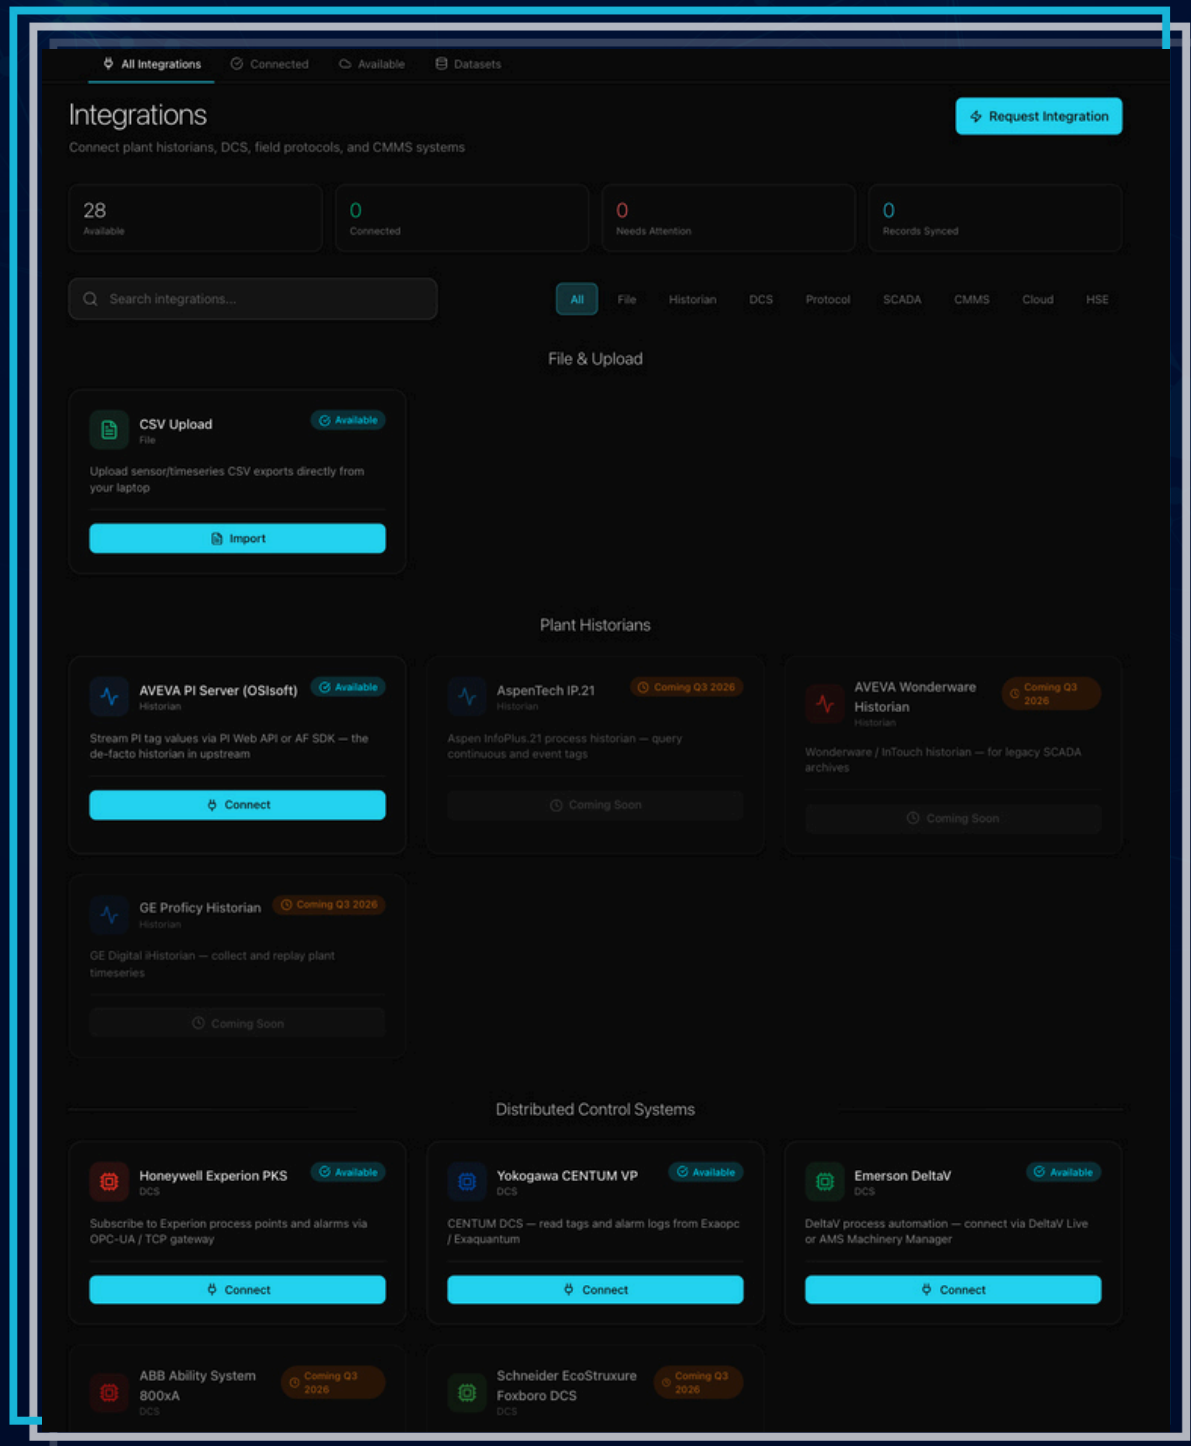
All Integrations | Connected | Available | Datasets

Integrations

Connect plant historians, DCS, field protocols, and CMMS systems

Request Integration

28
Available

0
Connected

0
Needs Attention

0
Records Synced

Search integrations...

All | File | Historian | DCS | Protocol | SCADA | CMMS | Cloud | HSE

File & Upload

CSV Upload
File
Available
Upload sensor/timeseries CSV exports directly from your laptop
Import

Plant Historians

AVEVA PI Server (OSIsoft)
Historian
Available
Stream PI tag values via PI Web API or AF SDK — the de-facto historian in upstream
Connect

AspenTech IP.21
Historian
Coming Q3 2026
Aspen InfoPlus.21 process historian — query continuous and event tags
Coming Soon

AVEVA Wonderware Historian
Historian
Coming Q3 2026
Wonderware / InTouch historian — for legacy SCADA archives
Coming Soon

GE Proficy Historian
Historian
Coming Q3 2026
GE Digital iHistorian — collect and replay plant timeseries
Coming Soon

Distributed Control Systems

Honeywell Experion PKS
DCS
Available
Subscribe to Experion process points and alarms via OPC-UA / TCP gateway
Connect

Yokogawa CENTUM VP
DCS
Available
CENTUM DCS — read tags and alarm logs from Exaopc / Exaquantum
Connect

Emerson DeltaV
DCS
Available
DeltaV process automation — connect via DeltaV Live or AMS Machinery Manager
Connect

ABB Ability System 800xA
DCS
Coming Q3 2026

Schneider EcoStruxure Foxboro DCS
DCS
Coming Q3 2026